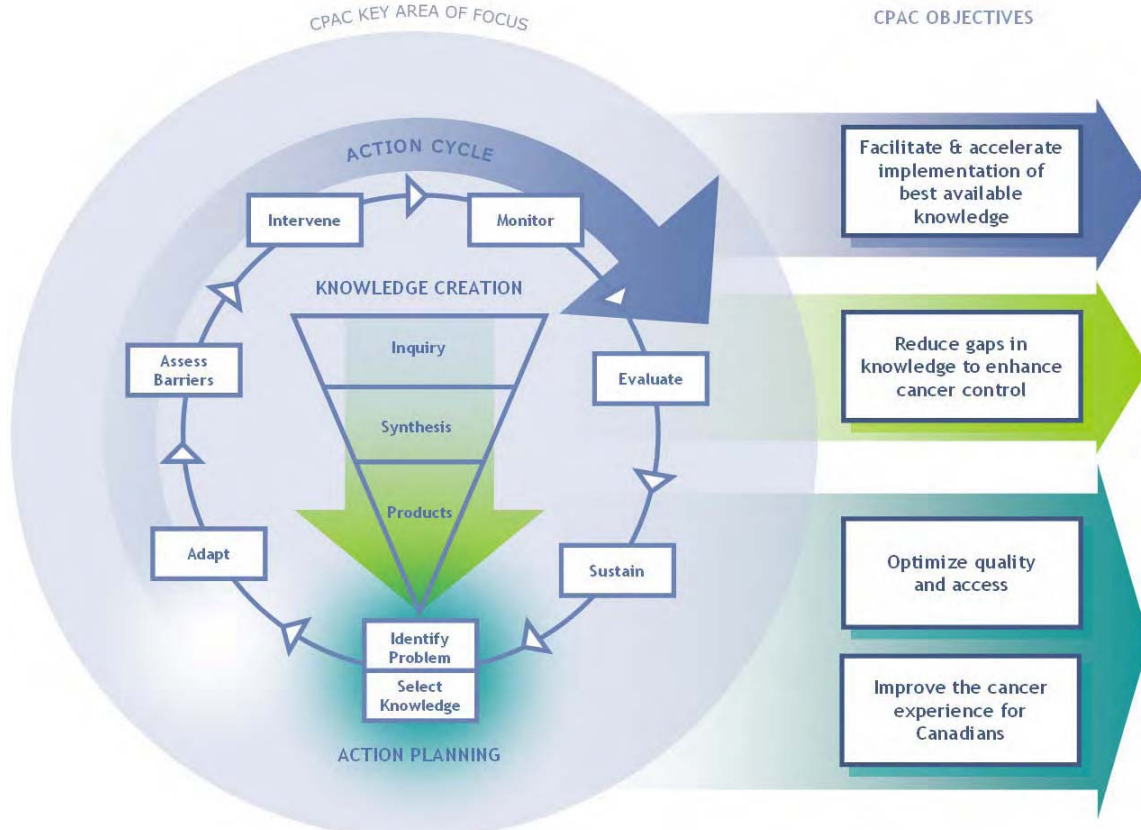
CPAC KEY AREA OF FOCUS

CPAC OBJECTIVES

ACTION CYCLE

Intervene

Monitor

KNOWLEDGE CREATION

Assess Barriers

Inquiry

Evaluate

Synthesis

Products

Adapt

Sustain

Identify Problem

Select Knowledge

ACTION PLANNING

Facilitate & accelerate implementation of best available knowledge

Reduce gaps in knowledge to enhance cancer control

Optimize quality and access

Improve the cancer experience for Canadians